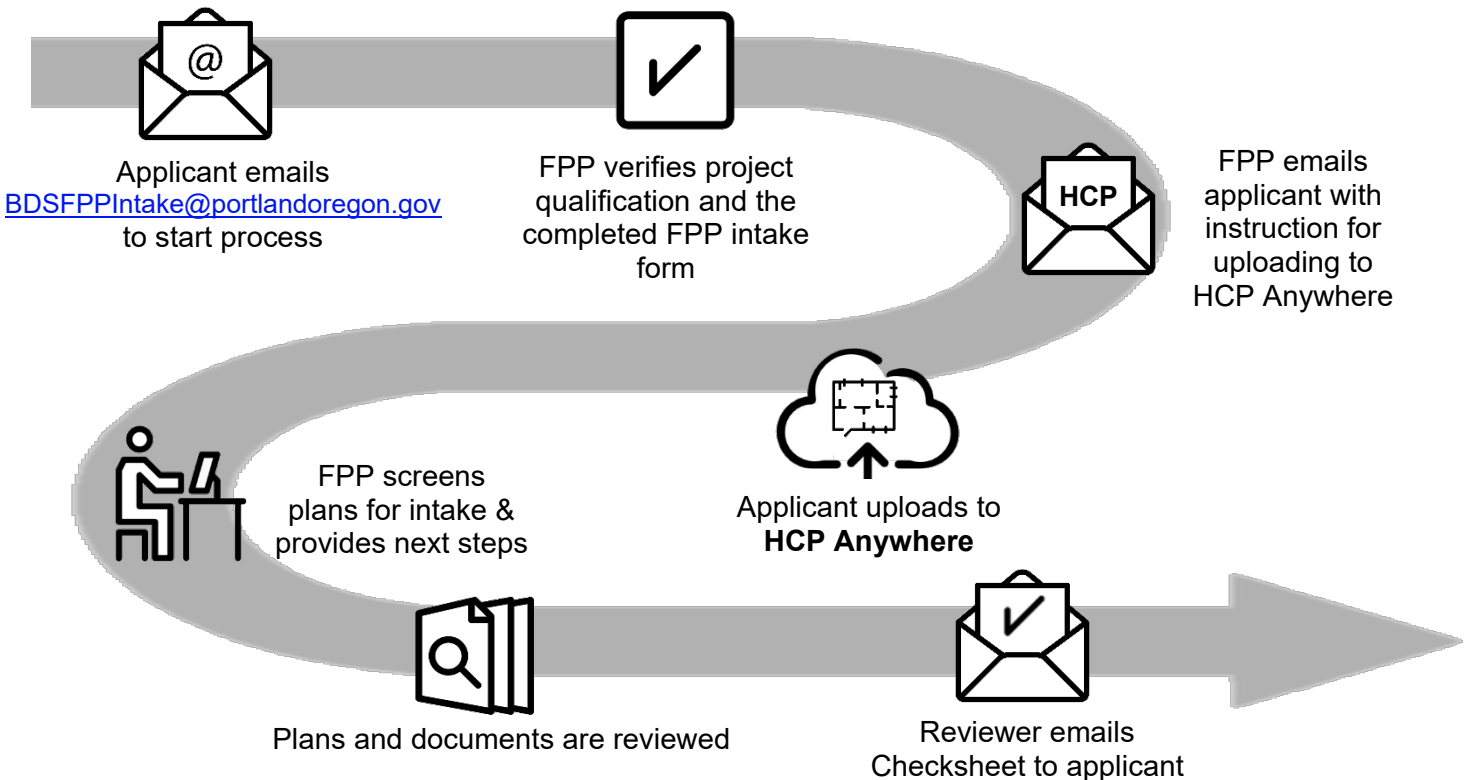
@

Applicant emails BDSFPPIntake@portlandoregon.gov to start process

FPP verifies project qualification and the completed FPP intake form

HCP

FPP emails applicant with instruction for uploading to HCP Anywhere

Applicant uploads to **HCP Anywhere**

FPP screens plans for intake & provides next steps

Plans and documents are reviewed

Reviewer emails Checksheet to applicant